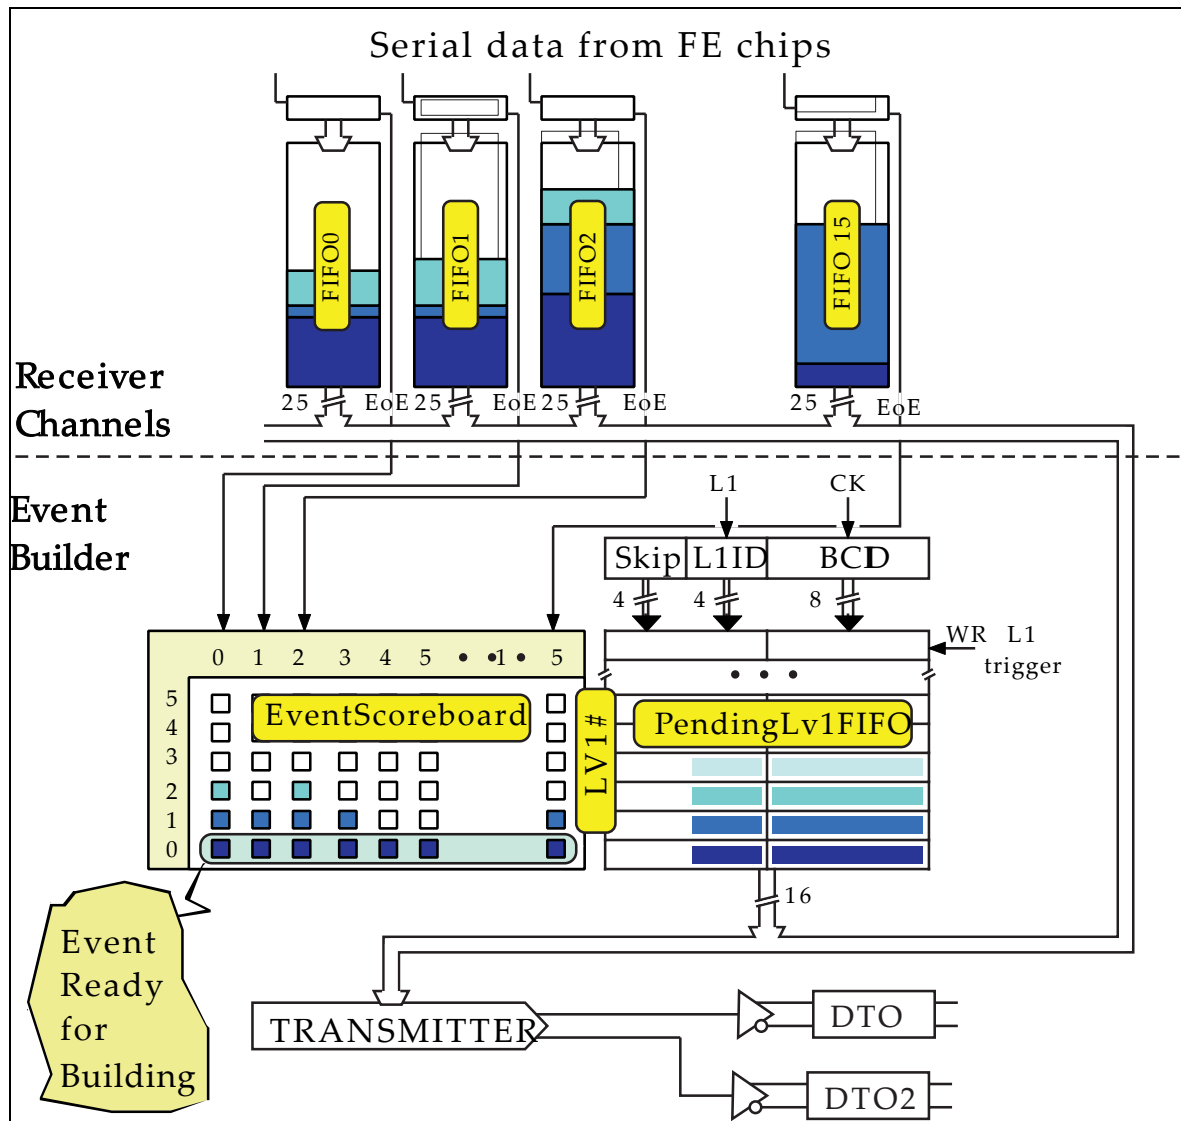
Serial data from FE chips

FIFO0

FIFO1

FIFO2

FIFO 15

Receiver Channels

25 EoE 25 EoE 25 EoE 25 EoE

Event Builder

L1 CK

Skip L1ID BCID

4 4 8

WR L1 trigger

0 1 2 3 4 5 • •1 • 5

5 4 3 2 1 0

EventScoreboard

LV1 #

PendingLv1FIFO

16

Event Ready for Building

TRANSMITTER

DTO

DTO2